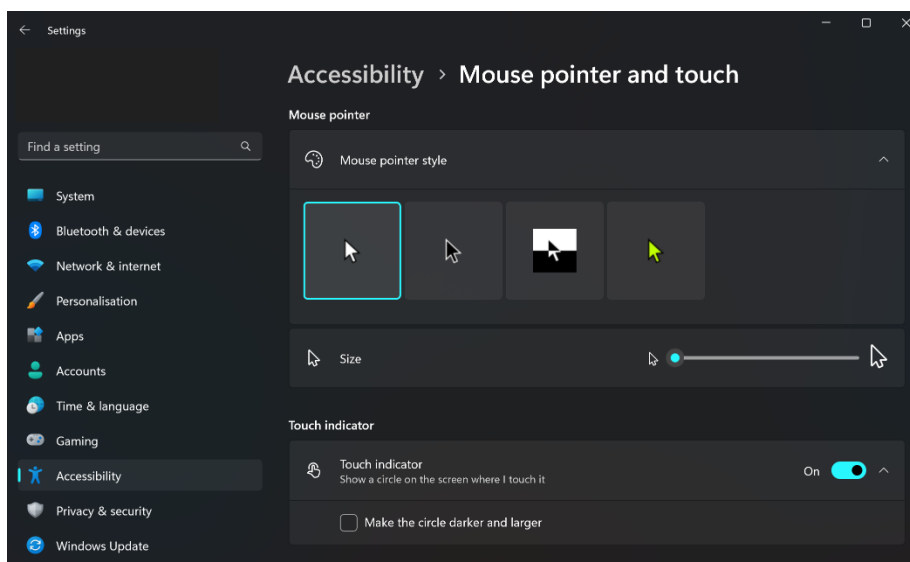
Settings

Find a setting

System
Bluetooth & devices
Network & internet
Personalisation
Apps
Accounts
Time & language
Gaming
Accessibility
Privacy & security
Windows Update

Accessibility › Mouse pointer and touch

Mouse pointer

Mouse pointer style

Size

Touch indicator

Touch indicator
Show a circle on the screen where I touch it
On

Make the circle darker and larger